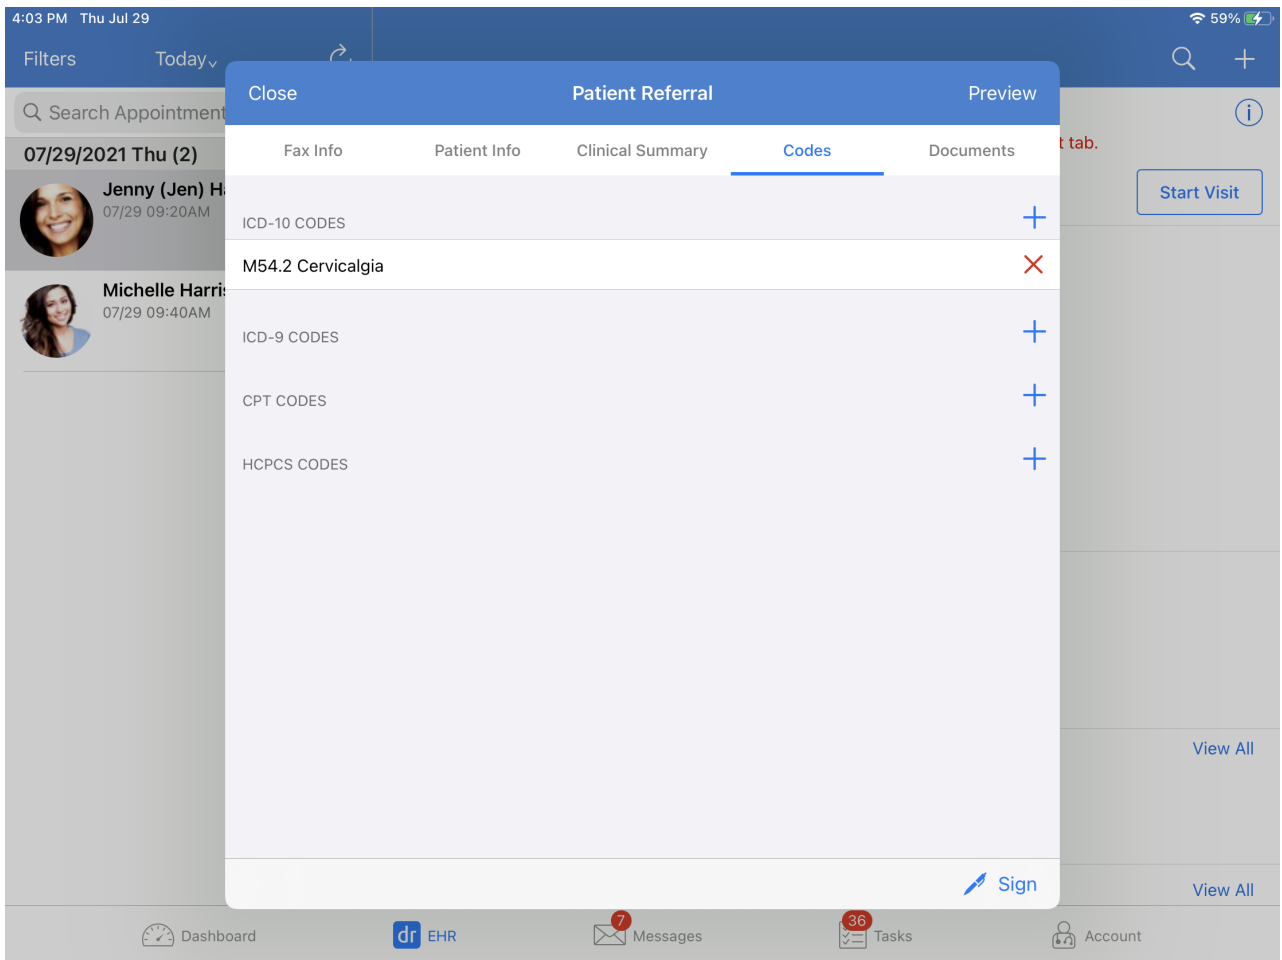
4:03 PM Thu Jul 29

59%

Filters

Today

Search Appointment

07/29/2021 Thu (2)

Jenny (Jen) H

07/29 09:20AM

Michelle Harri

07/29 09:40AM

t tab.

Start Visit

View All

View All

Close

Patient Referral

Preview

Fax Info

Patient Info

Clinical Summary

Codes

Documents

ICD-10 CODES

M54.2 Cervicalgia

ICD-9 CODES

CPT CODES

HCPCS CODES

Sign

Dashboard

dr EHR

7 Messages

36 Tasks

Account